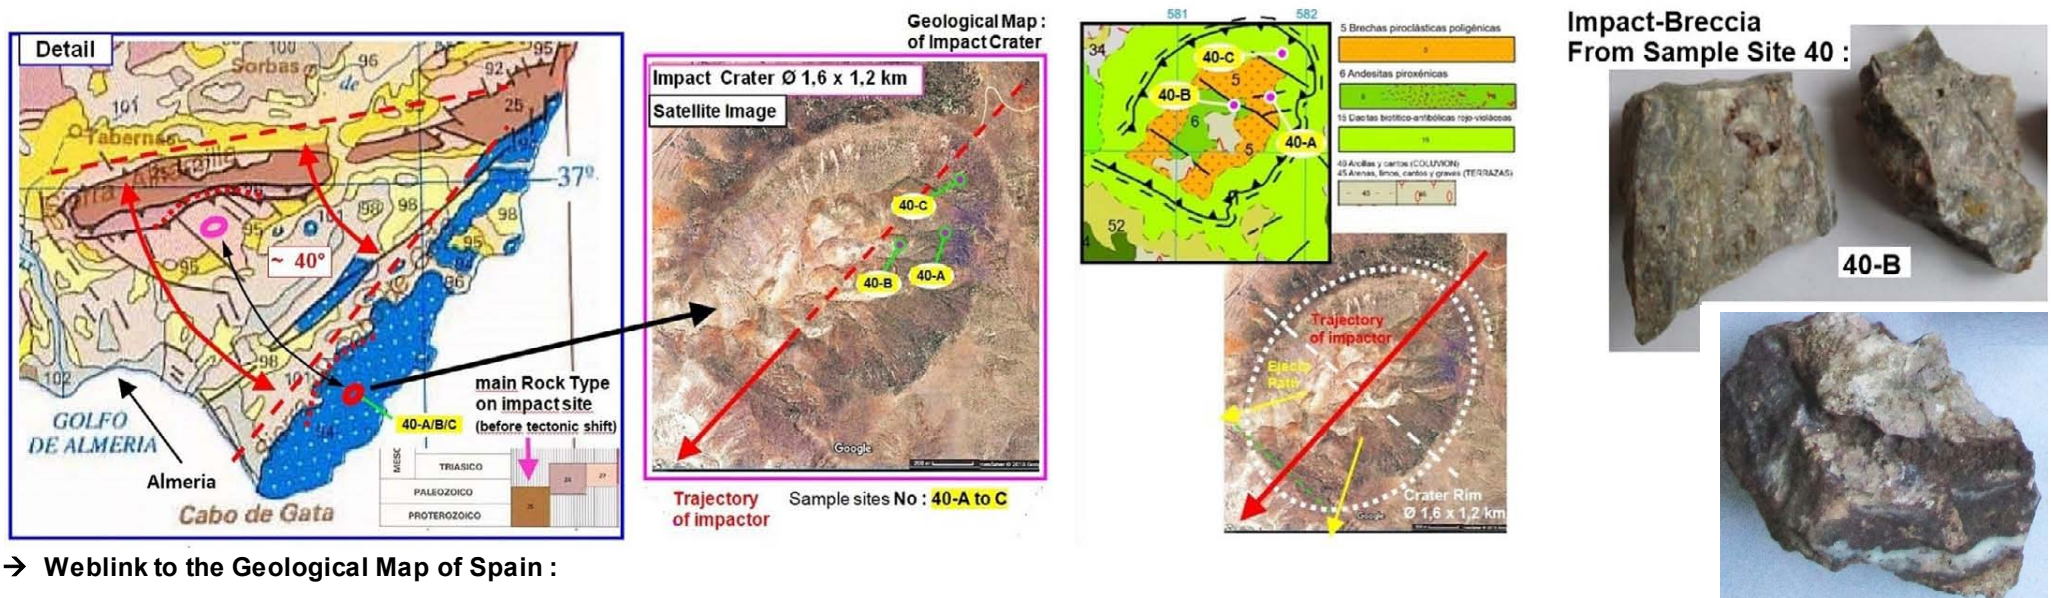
Detail

Sorbas
Tabernas
Sierra Alhamilla
37°
~ 40°
100 96 92 95 25 101 96 98 98 95 96 98 101 102 94
GOLFO DE ALMERIA
Almeria
Cabo de Gata
main Rock Type on impact site (before tectonic shift)
40-A/B/C

| MESC | TRIASICO |
|---|---|
| | PALEOZOICO |
| | PROTEROZOICO |

Geological Map : of Impact Crater

Impact Crater Ø 1,6 x 1,2 km
Satellite Image
40-C
40-B
40-A
Google
Trajectory of impactor
Sample sites No : 40-A to C

581 582
34
40-C
40-B
40-A
5
6
5
52
5 Brechas piroclásticas poligénicas
6 Andesitas piroxénicas
15 Dacitas biotítico-anfibólicas rojo-violáceas
40 Arcillas y cantos (COLUVION)
45 Arenas, limos, cantos y gravas (TERRAZAS)

Trajectory of impactor
Ejecta Path
Crater Rim Ø 1,6 x 1,2 km
Google

Impact-Breccia From Sample Site 40 :
40-B

→ Weblink to the Geological Map of Spain :